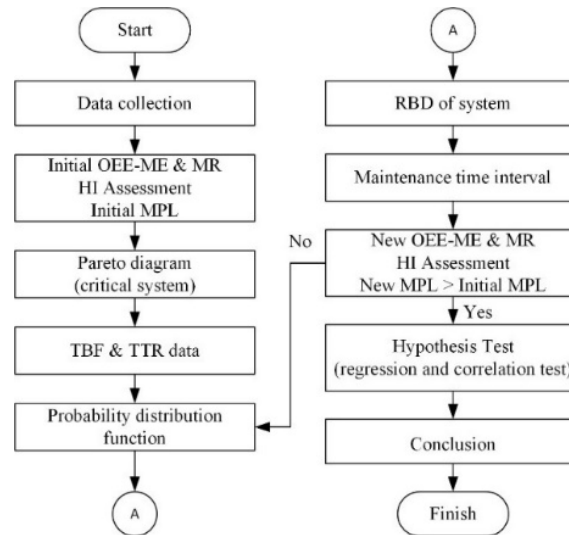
Start

Data collection

Initial OEE-ME & MR
HI Assessment
Initial MPL

Pareto diagram
(critical system)

TBF & TTR data

Probability distribution
function

A

A

RBD of system

Maintenance time interval

No

New OEE-ME & MR
HI Assessment
New MPL > Initial MPL

Yes

Hypothesis Test
(regression and correlation test)

Conclusion

Finish